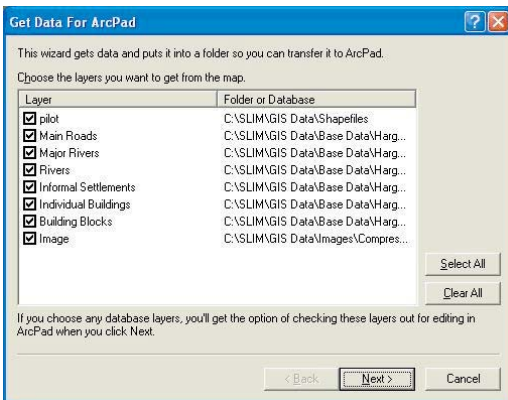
Get Data For ArcPad

This wizard gets data and puts it into a folder so you can transfer it to ArcPad.

Choose the layers you want to get from the map.

| Layer | Folder or Database |
|---|---|
| ☑ pilot | C:\SLIM\GIS Data\Shapefiles |
| ☑ Main Roads | C:\SLIM\GIS Data\Base Data\Harg... |
| ☑ Major Rivers | C:\SLIM\GIS Data\Base Data\Harg... |
| ☑ Rivers | C:\SLIM\GIS Data\Base Data\Harg... |
| ☑ Informal Settlements | C:\SLIM\GIS Data\Base Data\Harg... |
| ☑ Individual Buildings | C:\SLIM\GIS Data\Base Data\Harg... |
| ☑ Building Blocks | C:\SLIM\GIS Data\Base Data\Harg... |
| ☑ Image | C:\SLIM\GIS Data\Images\Compres... |

Select All

Clear All

If you choose any database layers, you'll get the option of checking these layers out for editing in ArcPad when you click Next.

< Back

Next >

Cancel